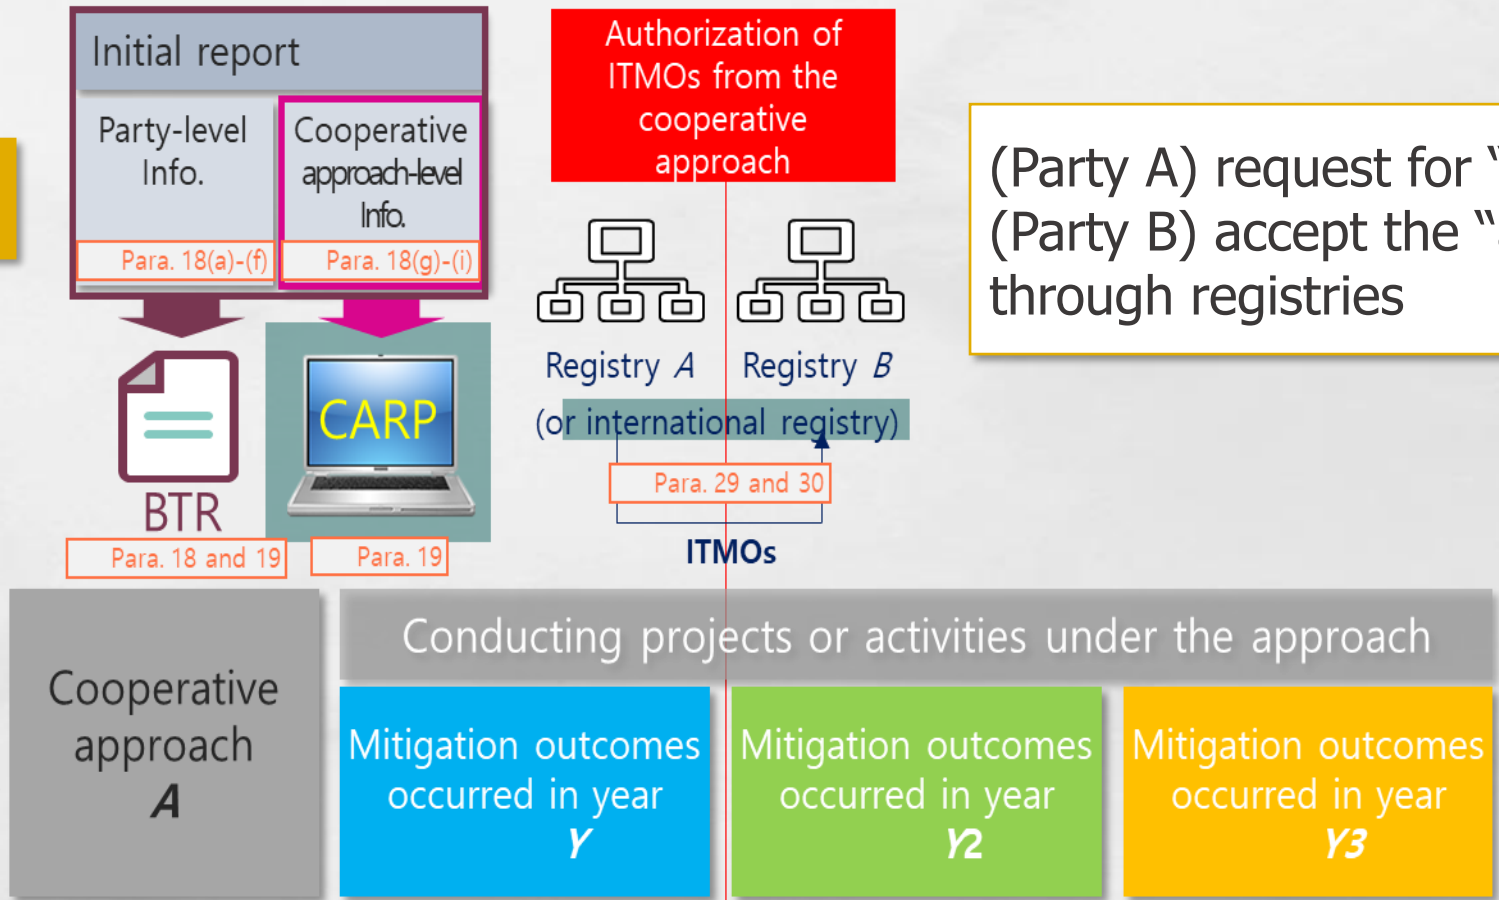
Initial report

Party-level Info.

Para. 18(a)-(f)

Cooperative approach-level Info.

Para. 18(g)-(i)

BTR

Para. 18 and 19

CARP

Para. 19

Authorization of ITMOs from the cooperative approach

Registry A

Registry B

(or international registry)

Para. 29 and 30

ITMOs

(Party A) request for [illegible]
(Party B) accept the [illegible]
through registries

Cooperative approach A

Conducting projects or activities under the approach

Mitigation outcomes occurred in year Y

Mitigation outcomes occurred in year Y2

Mitigation outcomes occurred in year Y3